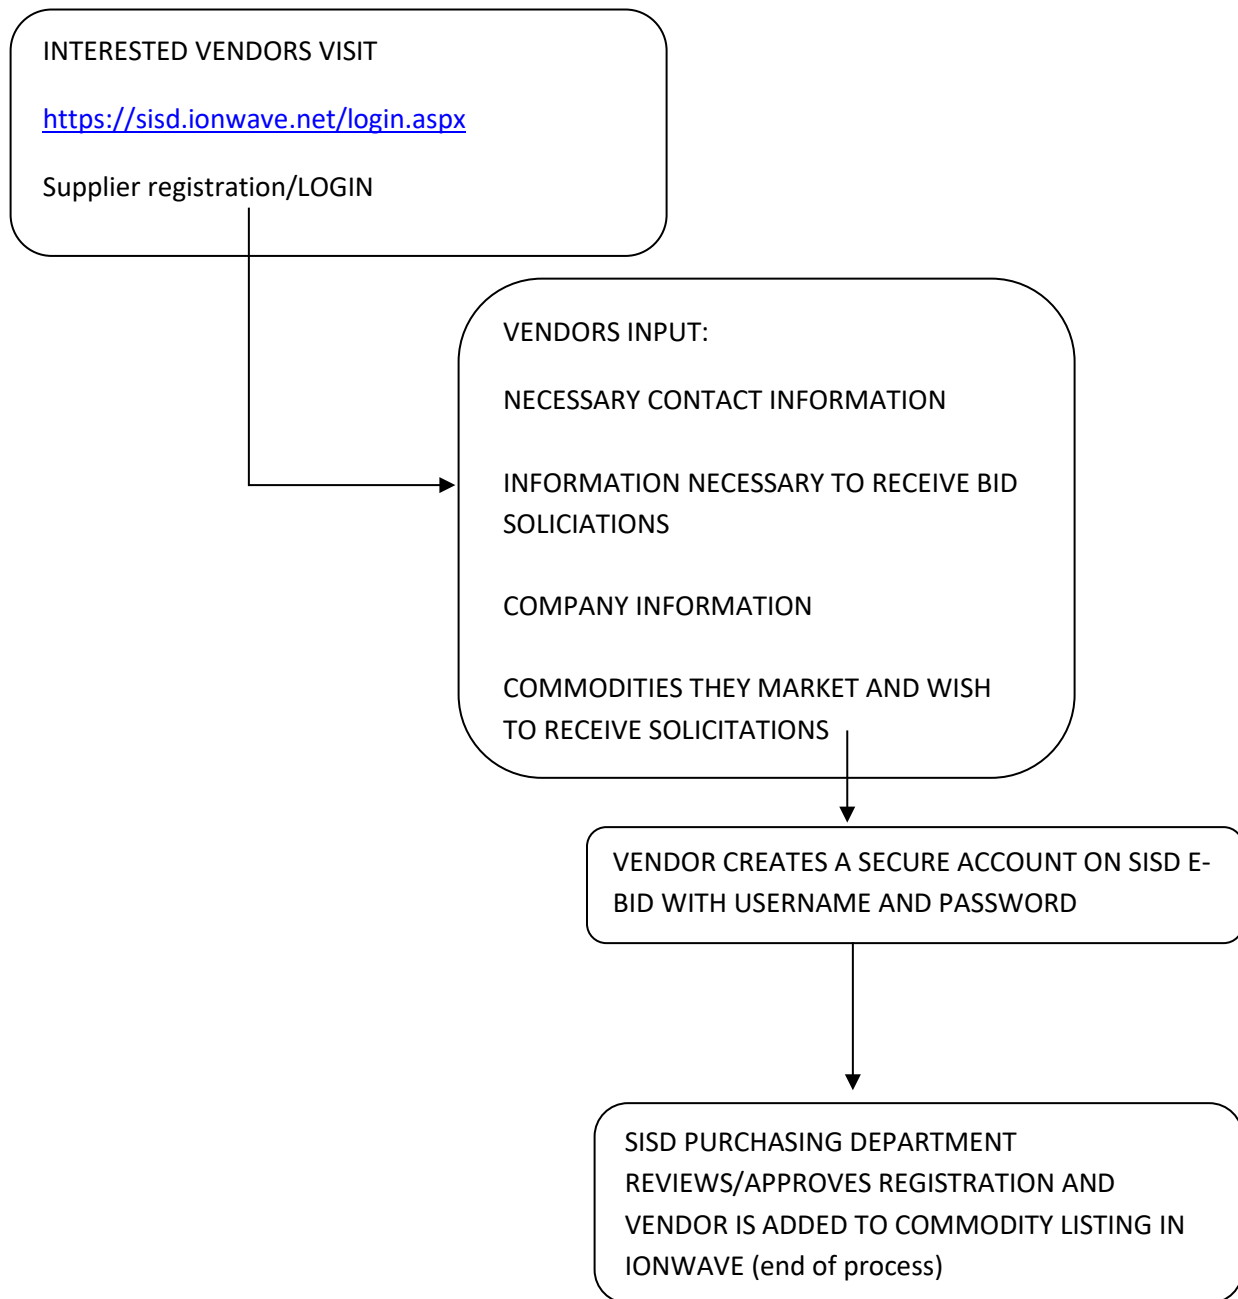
INTERESTED VENDORS VISIT

https://sisd.ionwave.net/login.aspx

Supplier registration/LOGIN

VENDORS INPUT:

NECESSARY CONTACT INFORMATION

INFORMATION NECESSARY TO RECEIVE BID SOLICIATIONS

COMPANY INFORMATION

COMMODITIES THEY MARKET AND WISH TO RECEIVE SOLICITATIONS

VENDOR CREATES A SECURE ACCOUNT ON SISD E-BID WITH USERNAME AND PASSWORD

SISD PURCHASING DEPARTMENT REVIEWS/APPROVES REGISTRATION AND VENDOR IS ADDED TO COMMODITY LISTING IN IONWAVE (end of process)